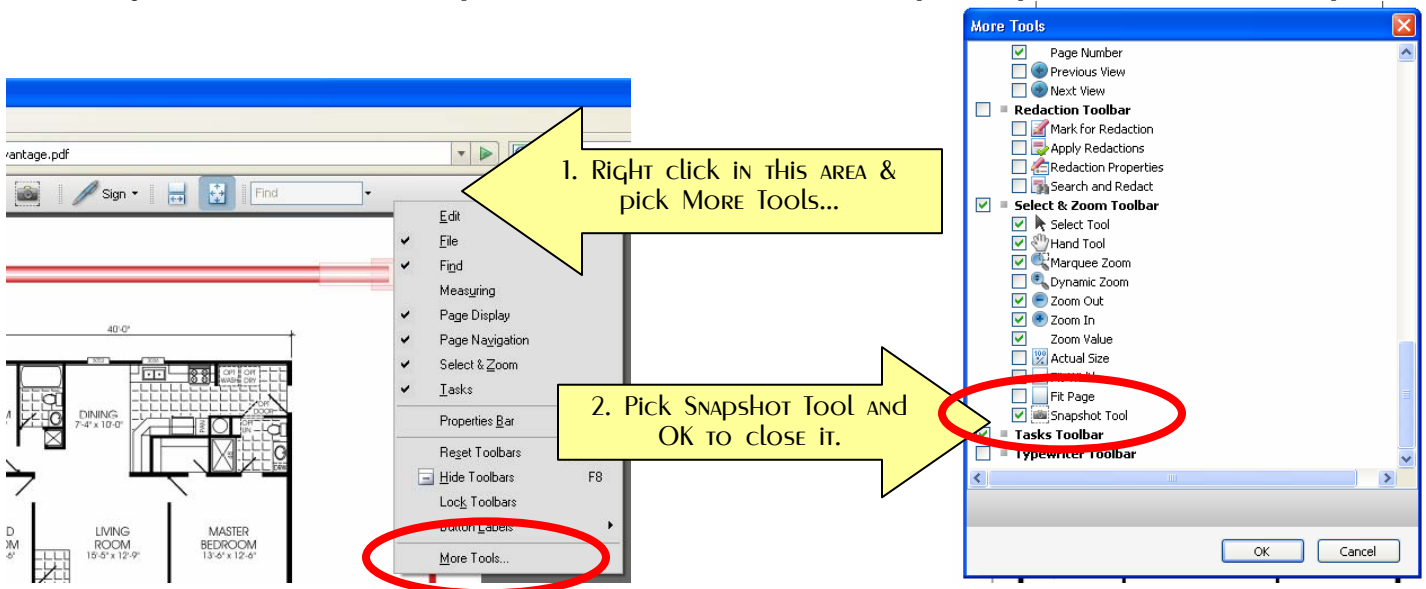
vantage.pdf

Sign

Find

Edit
File
Find
Measuring
Page Display
Page Navigation
Select & Zoom
Tasks
Properties Bar
Reset Toolbars
Hide Toolbars F8
Lock Toolbars
Button Labels
More Tools...

40'-0"

DINING
7'-4" x 10'-0"

LIVING ROOM
15'-5" x 12'-9"

MASTER BEDROOM
13'-6" x 12'-6"

1. Right click in this area & pick More Tools...

2. Pick Snapshot Tool and OK to close it.

More Tools

Page Number
Previous View
Next View
Redaction Toolbar
Mark for Redaction
Apply Redactions
Redaction Properties
Search and Redact
Select & Zoom Toolbar
Select Tool
Hand Tool
Marquee Zoom
Dynamic Zoom
Zoom Out
Zoom In
Zoom Value
Actual Size
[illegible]
Fit Page
Snapshot Tool
Tasks Toolbar
Typewriter Toolbar

OK
Cancel